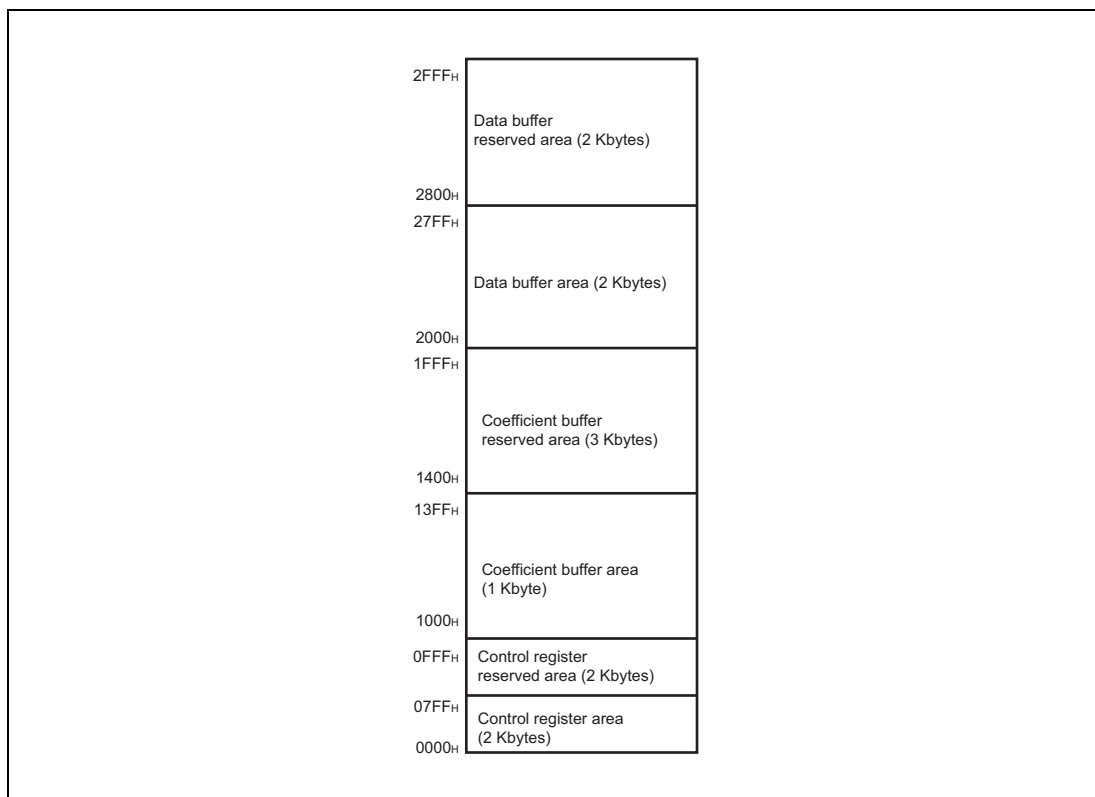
$2FFF_H$

Data buffer reserved area (2 Kbytes)

$2800_H$

$27FF_H$

Data buffer area (2 Kbytes)

$2000_H$

$1FFF_H$

Coefficient buffer reserved area (3 Kbytes)

$1400_H$

$13FF_H$

Coefficient buffer area (1 Kbyte)

$1000_H$

$0FFF_H$

Control register reserved area (2 Kbytes)

$07FF_H$

Control register area (2 Kbytes)

$0000_H$